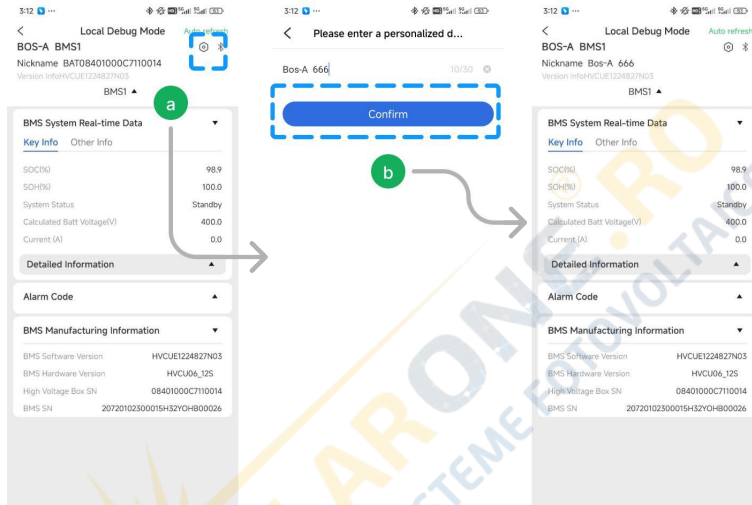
3:12

Local Debug Mode
Auto refresh

BOS-A BMS1
Nickname BAT08401000C7110014
Version infoHVCUE1224827N03

BMS1 ▲

a

BMS System Real-time Data ▼

Key Info Other Info

| | |
|---|---|
| SOC(%) | 98.9 |
| SOH(%) | 100.0 |
| System Status | Standby |
| Calculated Batt Voltage(V) | 400.0 |
| Current (A) | 0.0 |

Detailed Information ▲

Alarm Code ▲

BMS Manufacturing Information ▼

| | |
|---|---|
| BMS Software Version | HVCUE1224827N03 |
| BMS Hardware Version | HVCU06_12S |
| High Voltage Box SN | 08401000C7110014 |
| BMS SN | 20720102300015H32YOHB00026 |

3:12

Please enter a personalized d...

Bos-A 666 10/30

Confirm

b

3:12

Local Debug Mode
Auto refresh

BOS-A BMS1
Nickname Bos-A 666
Version infoHVCUE1224827N03

BMS1 ▲

BMS System Real-time Data ▼

Key Info Other Info

| | |
|---|---|
| SOC(%) | 98.9 |
| SOH(%) | 100.0 |
| System Status | Standby |
| Calculated Batt Voltage(V) | 400.0 |
| Current (A) | 0.0 |

Detailed Information ▲

Alarm Code ▲

BMS Manufacturing Information ▼

| | |
|---|---|
| BMS Software Version | HVCUE1224827N03 |
| BMS Hardware Version | HVCU06_12S |
| High Voltage Box SN | 08401000C7110014 |
| BMS SN | 20720102300015H32YOHB00026 |

SOLARONE.RO SISTEME FOTOVOLTAICE